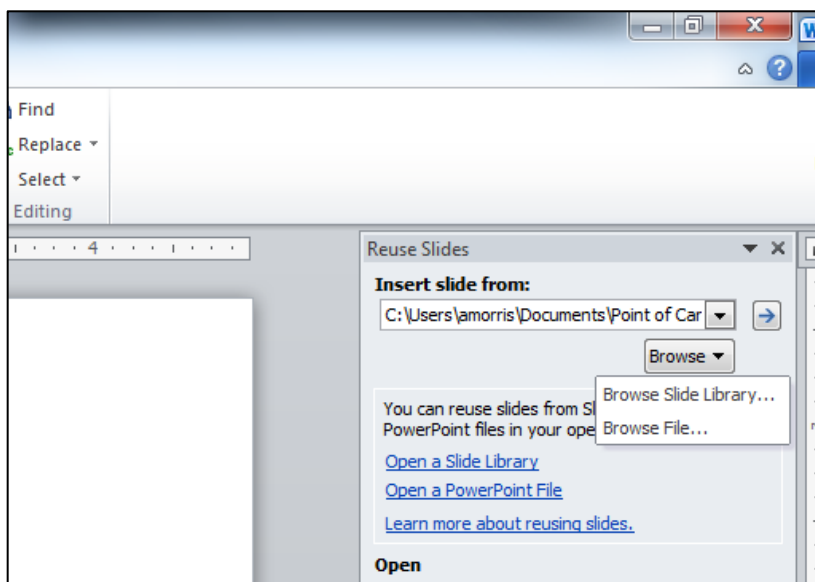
W

Find
Replace ▾
Select ▾
Editing

4

Reuse Slides
Insert slide from:
C:\Users\amorris\Documents\Point of Car
Browse ▾
Browse Slide Library...
Browse File...
You can reuse slides from Sl
PowerPoint files in your ope
Open a Slide Library
Open a PowerPoint File
Learn more about reusing slides.
Open